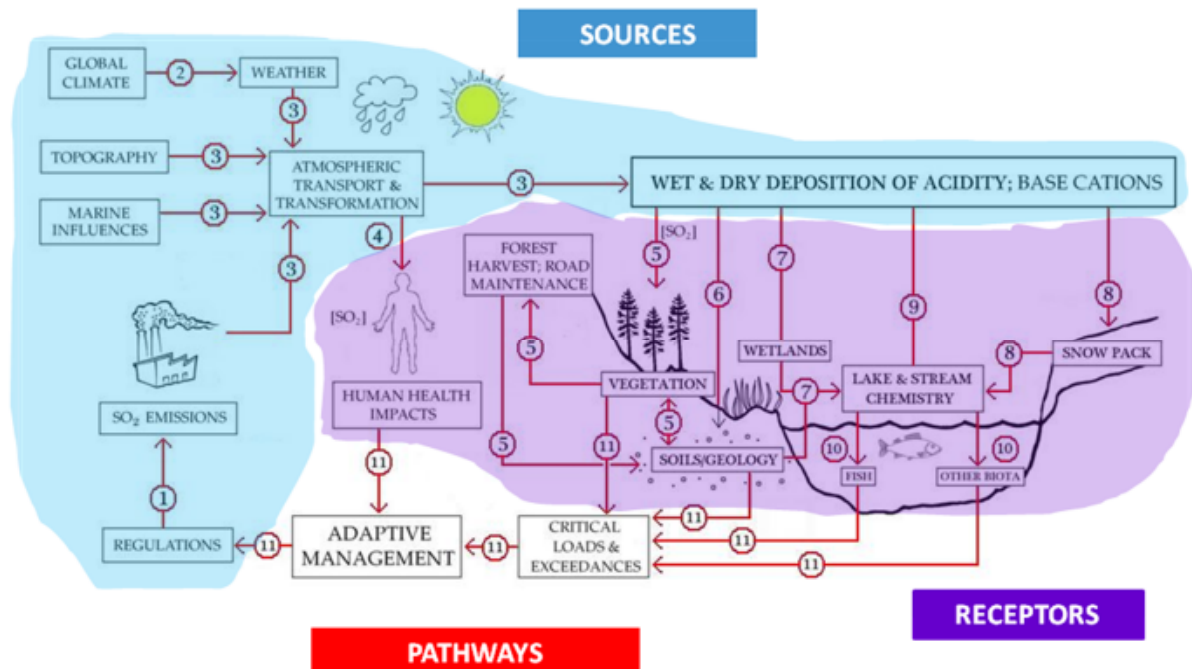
SOURCES

GLOBAL CLIMATE

2

WEATHER

3

TOPOGRAPHY

3

ATMOSPHERIC TRANSPORT & TRANSFORMATION

3

WET & DRY DEPOSITION OF ACIDITY; BASE CATIONS

MARINE INFLUENCES

3

3

4

$[SO_2]$

5

FOREST HARVEST; ROAD MAINTENANCE

6

7

9

8

$[SO_2]$

5

WETLANDS

8

SNOW PACK

VEGETATION

7

LAKE & STREAM CHEMISTRY

$SO_2$ EMISSIONS

HUMAN HEALTH IMPACTS

5

5

11

10

10

11

SOILS/GEOLOGY

FISH

OTHER BIOTA

1

11

REGULATIONS

11

ADAPTIVE MANAGEMENT

11

CRITICAL LOADS & EXCEEDANCES

11

11

RECEPTORS

PATHWAYS